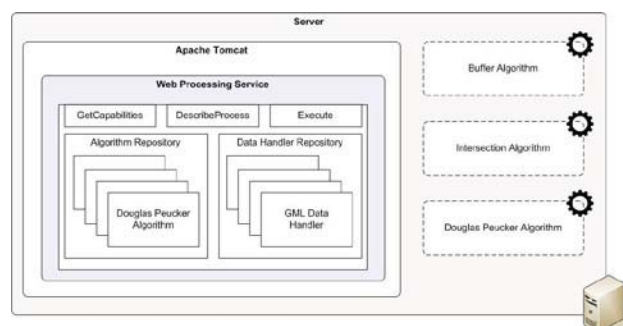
Server

Apache Tomcat

Web Processing Service

GetCapabilities

DescribeProcess

Execute

Algorithm Repository

Douglas Peucker Algorithm

Data Handler Repository

GML Data Handler

Buffer Algorithm

Intersection Algorithm

Douglas Peucker Algorithm